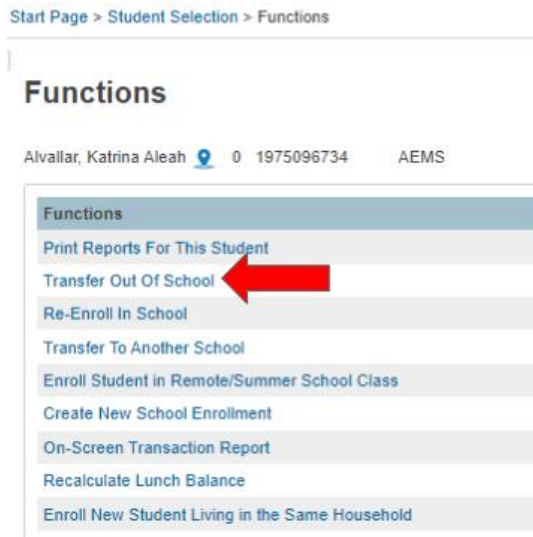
Start Page > Student Selection > Functions

Functions

Alvallar, Katrina Aleah 0 1975096734 AEMS

| Functions |
|---|
| Print Reports For This Student |
| Transfer Out Of School |
| Re-Enroll In School |
| Transfer To Another School |
| Enroll Student in Remote/Summer School Class |
| Create New School Enrollment |
| On-Screen Transaction Report |
| Recalculate Lunch Balance |
| Enroll New Student Living in the Same Household |